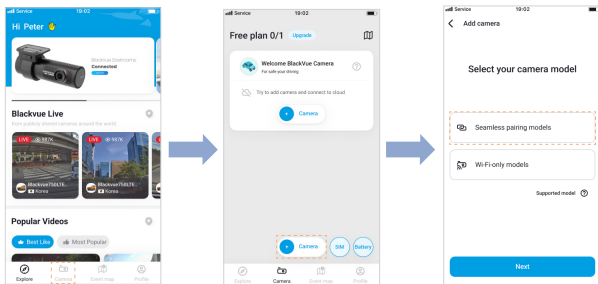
Service 19:02

Hi Peter

Blackvue Dashcams
Connected

Blackvue Live

From publicly shared cameras around the world

LIVE 987K

LIVE 987K

Blackvue750LTE
Korea

Blackvue750LTE
Korea

Popular Videos

Best Like

Most Popular

Explore

Camera

Event map

Profile

Service 19:02

Free plan 0/1

Upgrade

Welcome BlackVue Camera
For safe your driving

Try to add camera and connect to cloud

+ Camera

+ Camera

SIM

Battery

Explore

Camera

Event map

Profile

Service 19:02

Add camera

Select your camera model

Seamless pairing models

Wi-Fi-only models

Supported model

Next